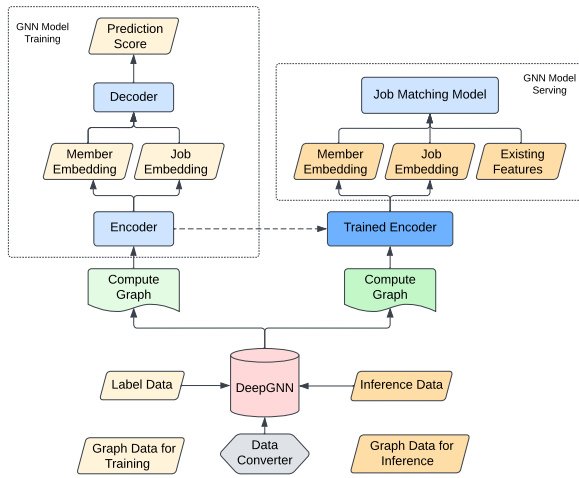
GNN Model Training

Prediction Score

Decoder

Member Embedding

Job Embedding

Encoder

GNN Model Serving

Job Matching Model

Member Embedding

Job Embedding

Existing Features

Trained Encoder

Compute Graph

Compute Graph

Label Data

DeepGNN

Inference Data

Graph Data for Training

Data Converter

Graph Data for Inference